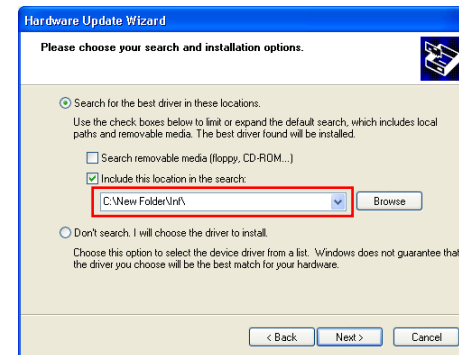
Hardware Update Wizard

Please choose your search and installation options.

Search for the best driver in these locations.

Use the check boxes below to limit or expand the default search, which includes local paths and removable media. The best driver found will be installed.

Search removable media (floppy, CD-ROM...)

Include this location in the search:

C:\New Folder\Inf\

Browse

Don't search. I will choose the driver to install.

Choose this option to select the device driver from a list. Windows does not guarantee that the driver you choose will be the best match for your hardware.

< Back

Next >

Cancel